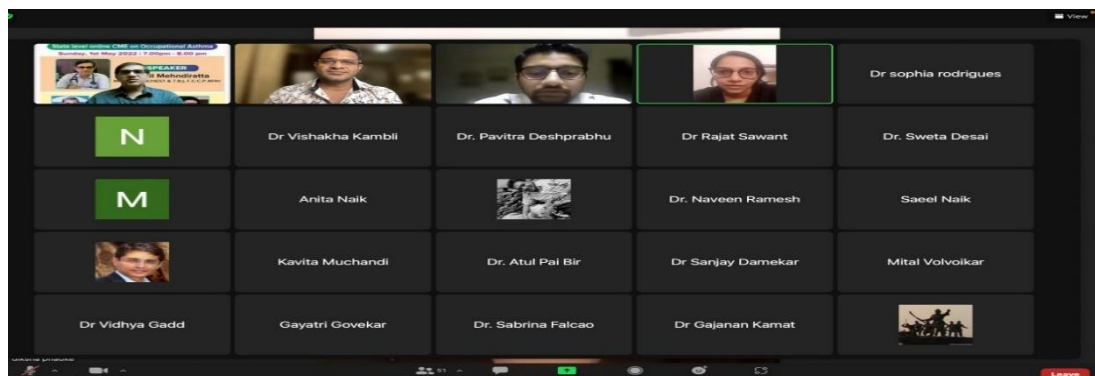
View

State level online CME on Occupational Asthma
Sunday, 1st May 2022 | 7:00pm - 8:00 pm
SPEAKER
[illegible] Mehndiratta

Dr sophia rodrigues

N

Dr Vishakha Kambli

Dr. Pavitra Deshprabhu

Dr Rajat Sawant

Dr. Sweta Desai

M

Anita Naik

Dr. Naveen Ramesh

Saeel Naik

Kavita Muchandi

Dr. Atul Pai Bir

Dr Sanjay Damekar

Mital Volvoikar

Dr Vidhya Gadd

Gayatri Govekar

Dr. Sabrina Falcao

Dr Gajanan Kamat

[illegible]

51

Leave